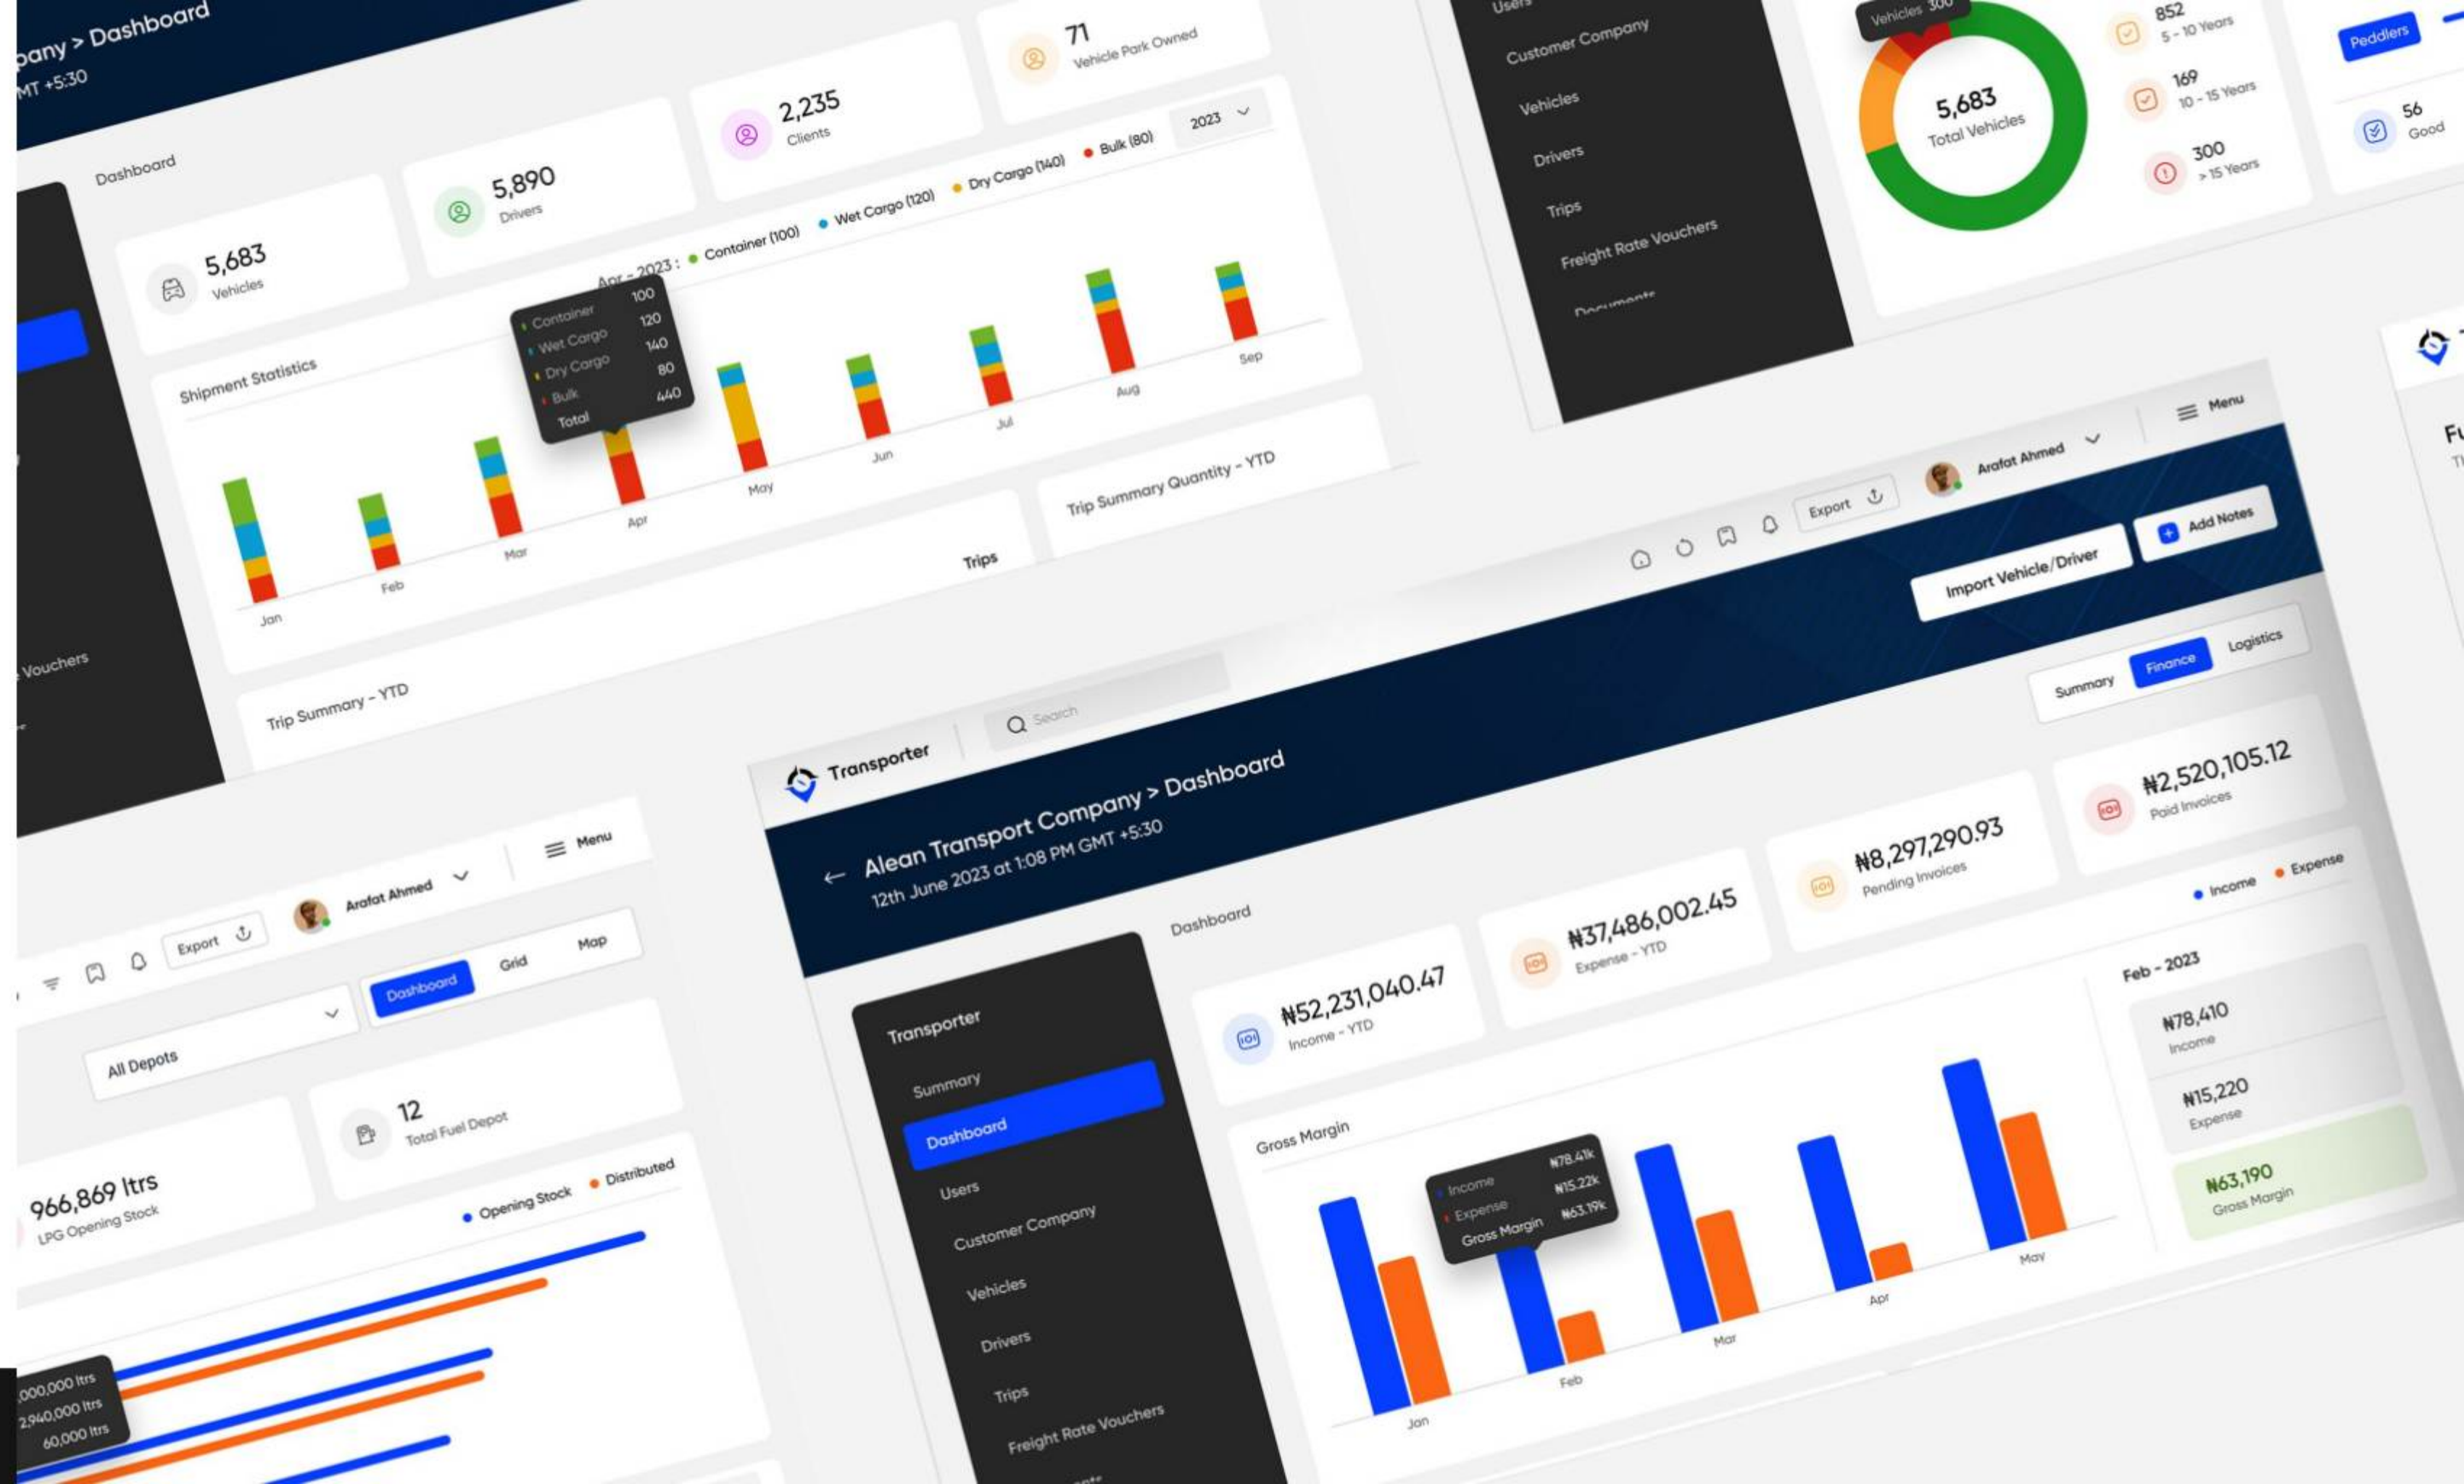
pany > Dashboard
MT +5:30

Dashboard

5,683
Vehicles

5,890
Drivers

2,235
Clients

71
Vehicle Park Owned

Shipment Statistics

Apr - 2023 : Container (100) Wet Cargo (120) Dry Cargo (140) Bulk (80)

2023

Container 100
Wet Cargo 120
Dry Cargo 140
Bulk 80
Total 440

Jan Feb Mar Apr May Jun Jul Aug Sep

Trip Summary - YTD

Trips

Trip Summary Quantity - YTD

Vouchers

Users
Customer Company
Vehicles
Drivers
Trips
Freight Rate Vouchers
Documents

Vehicles 300

5,683
Total Vehicles

852
5 - 10 Years

169
10 - 15 Years

300
> 15 Years

Peddlers

56
Good

Menu

Arafat Ahmed

Export

Import Vehicle/Driver

Add Notes

Summary Finance Logistics

Transporter

Search

Alean Transport Company > Dashboard
12th June 2023 at 1:08 PM GMT +5:30

Dashboard

₦52,231,040.47
Income - YTD

₦37,486,002.45
Expense - YTD

₦8,297,290.93
Pending Invoices

₦2,520,105.12
Paid Invoices

Income Expense

Transporter
Summary
Dashboard
Users
Customer Company
Vehicles
Drivers
Trips
Freight Rate Vouchers

Gross Margin

Income ₦78.41k
Expense ₦15.22k
Gross Margin ₦63.19k

Jan Feb Mar Apr May

Feb - 2023

₦78,410
Income

₦15,220
Expense

₦63,190
Gross Margin

Menu

Arafat Ahmed

Export

Dashboard Grid Map

All Depots

12
Total Fuel Depot

966,869 ltrs
LPG Opening Stock

Opening Stock Distributed

000,000 ltrs
2,940,000 ltrs
60,000 ltrs